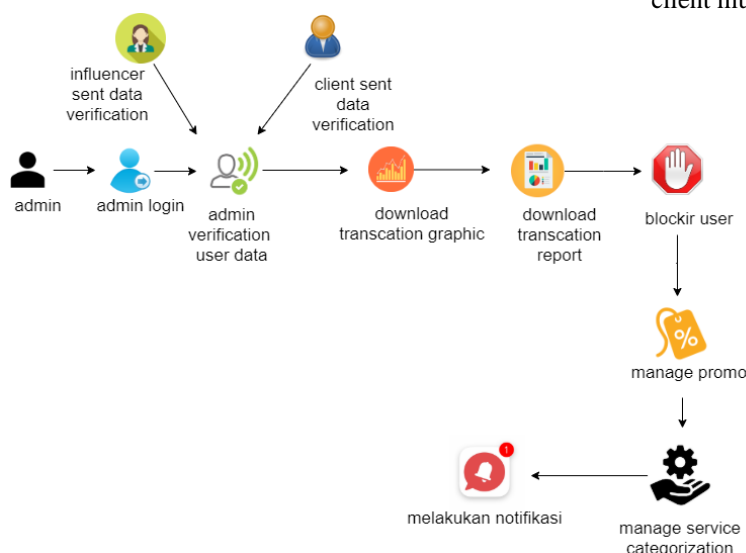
client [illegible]

influencer sent data verification

client sent data verification

admin

admin login

admin verification user data

download transcation graphic

download transcation report

blockir user

%

manage promo

manage service categorization

1

melakukan notifikasi